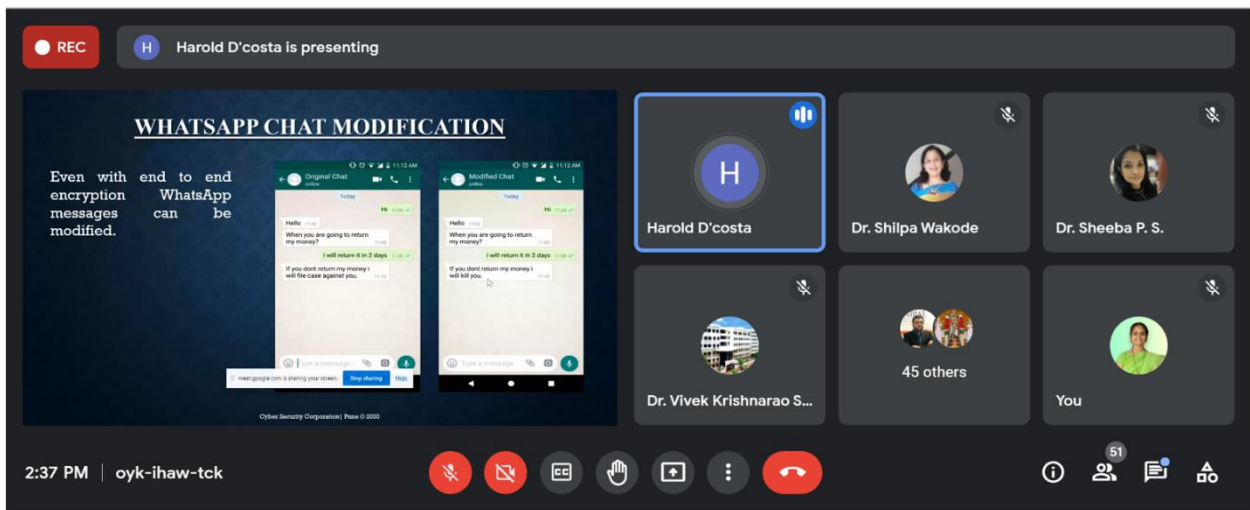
REC

H Harold D'costa is presenting

WHATSAPP CHAT MODIFICATION

Even with end to end encryption WhatsApp messages can be modified.

11:12 AM
Original Chat
online
Today
Hi
Hello
When you are going to return my money?
I will return it in 2 days
If you dont return my money i will file case against you.
Type a message
meet.google.com is sharing your screen. Stop sharing Hide

11:12 AM
Modified Chat
online
Today
Hi
Hello
When you are going to return my money?
I will return it in 2 days
If you dont return my money i will kill you.
Type a message

Cyber Security Corporation| Pune © 2020

H
Harold D'costa

Dr. Shilpa Wakode

Dr. Sheeba P. S.

Dr. Vivek Krishnarao S...

45 others

You

2:37 PM | oyk-ihaw-tck

51